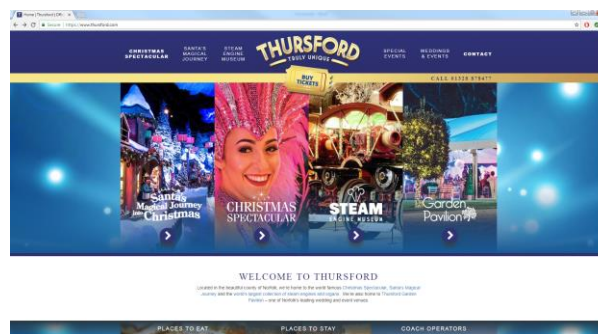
Home | Thursford | Off... ×

Secure | https://www.thursford.com

CHRISTMAS SPECTACULAR

SANTA'S MAGICAL JOURNEY

STEAM ENGINE MUSEUM

THURSFORD

TRULY UNIQUE

BUY TICKETS

SPECIAL EVENTS

WEDDINGS & EVENTS

CONTACT

CALL 01328 878477

Santa's Magical Journey to Christmas

CHRISTMAS SPECTACULAR

STEAM ENGINE MUSEUM

Garden Pavilion

WELCOME TO THURSFORD

Located in the beautiful county of Norfolk, we're home to the world famous Christmas Spectacular, Santa's Magical Journey and the world's largest collection of steam engines and organs. We're also home to Thursford Garden Pavilion – one of Norfolk's leading wedding and event venues.

PLACES TO EAT

PLACES TO STAY

COACH OPERATORS